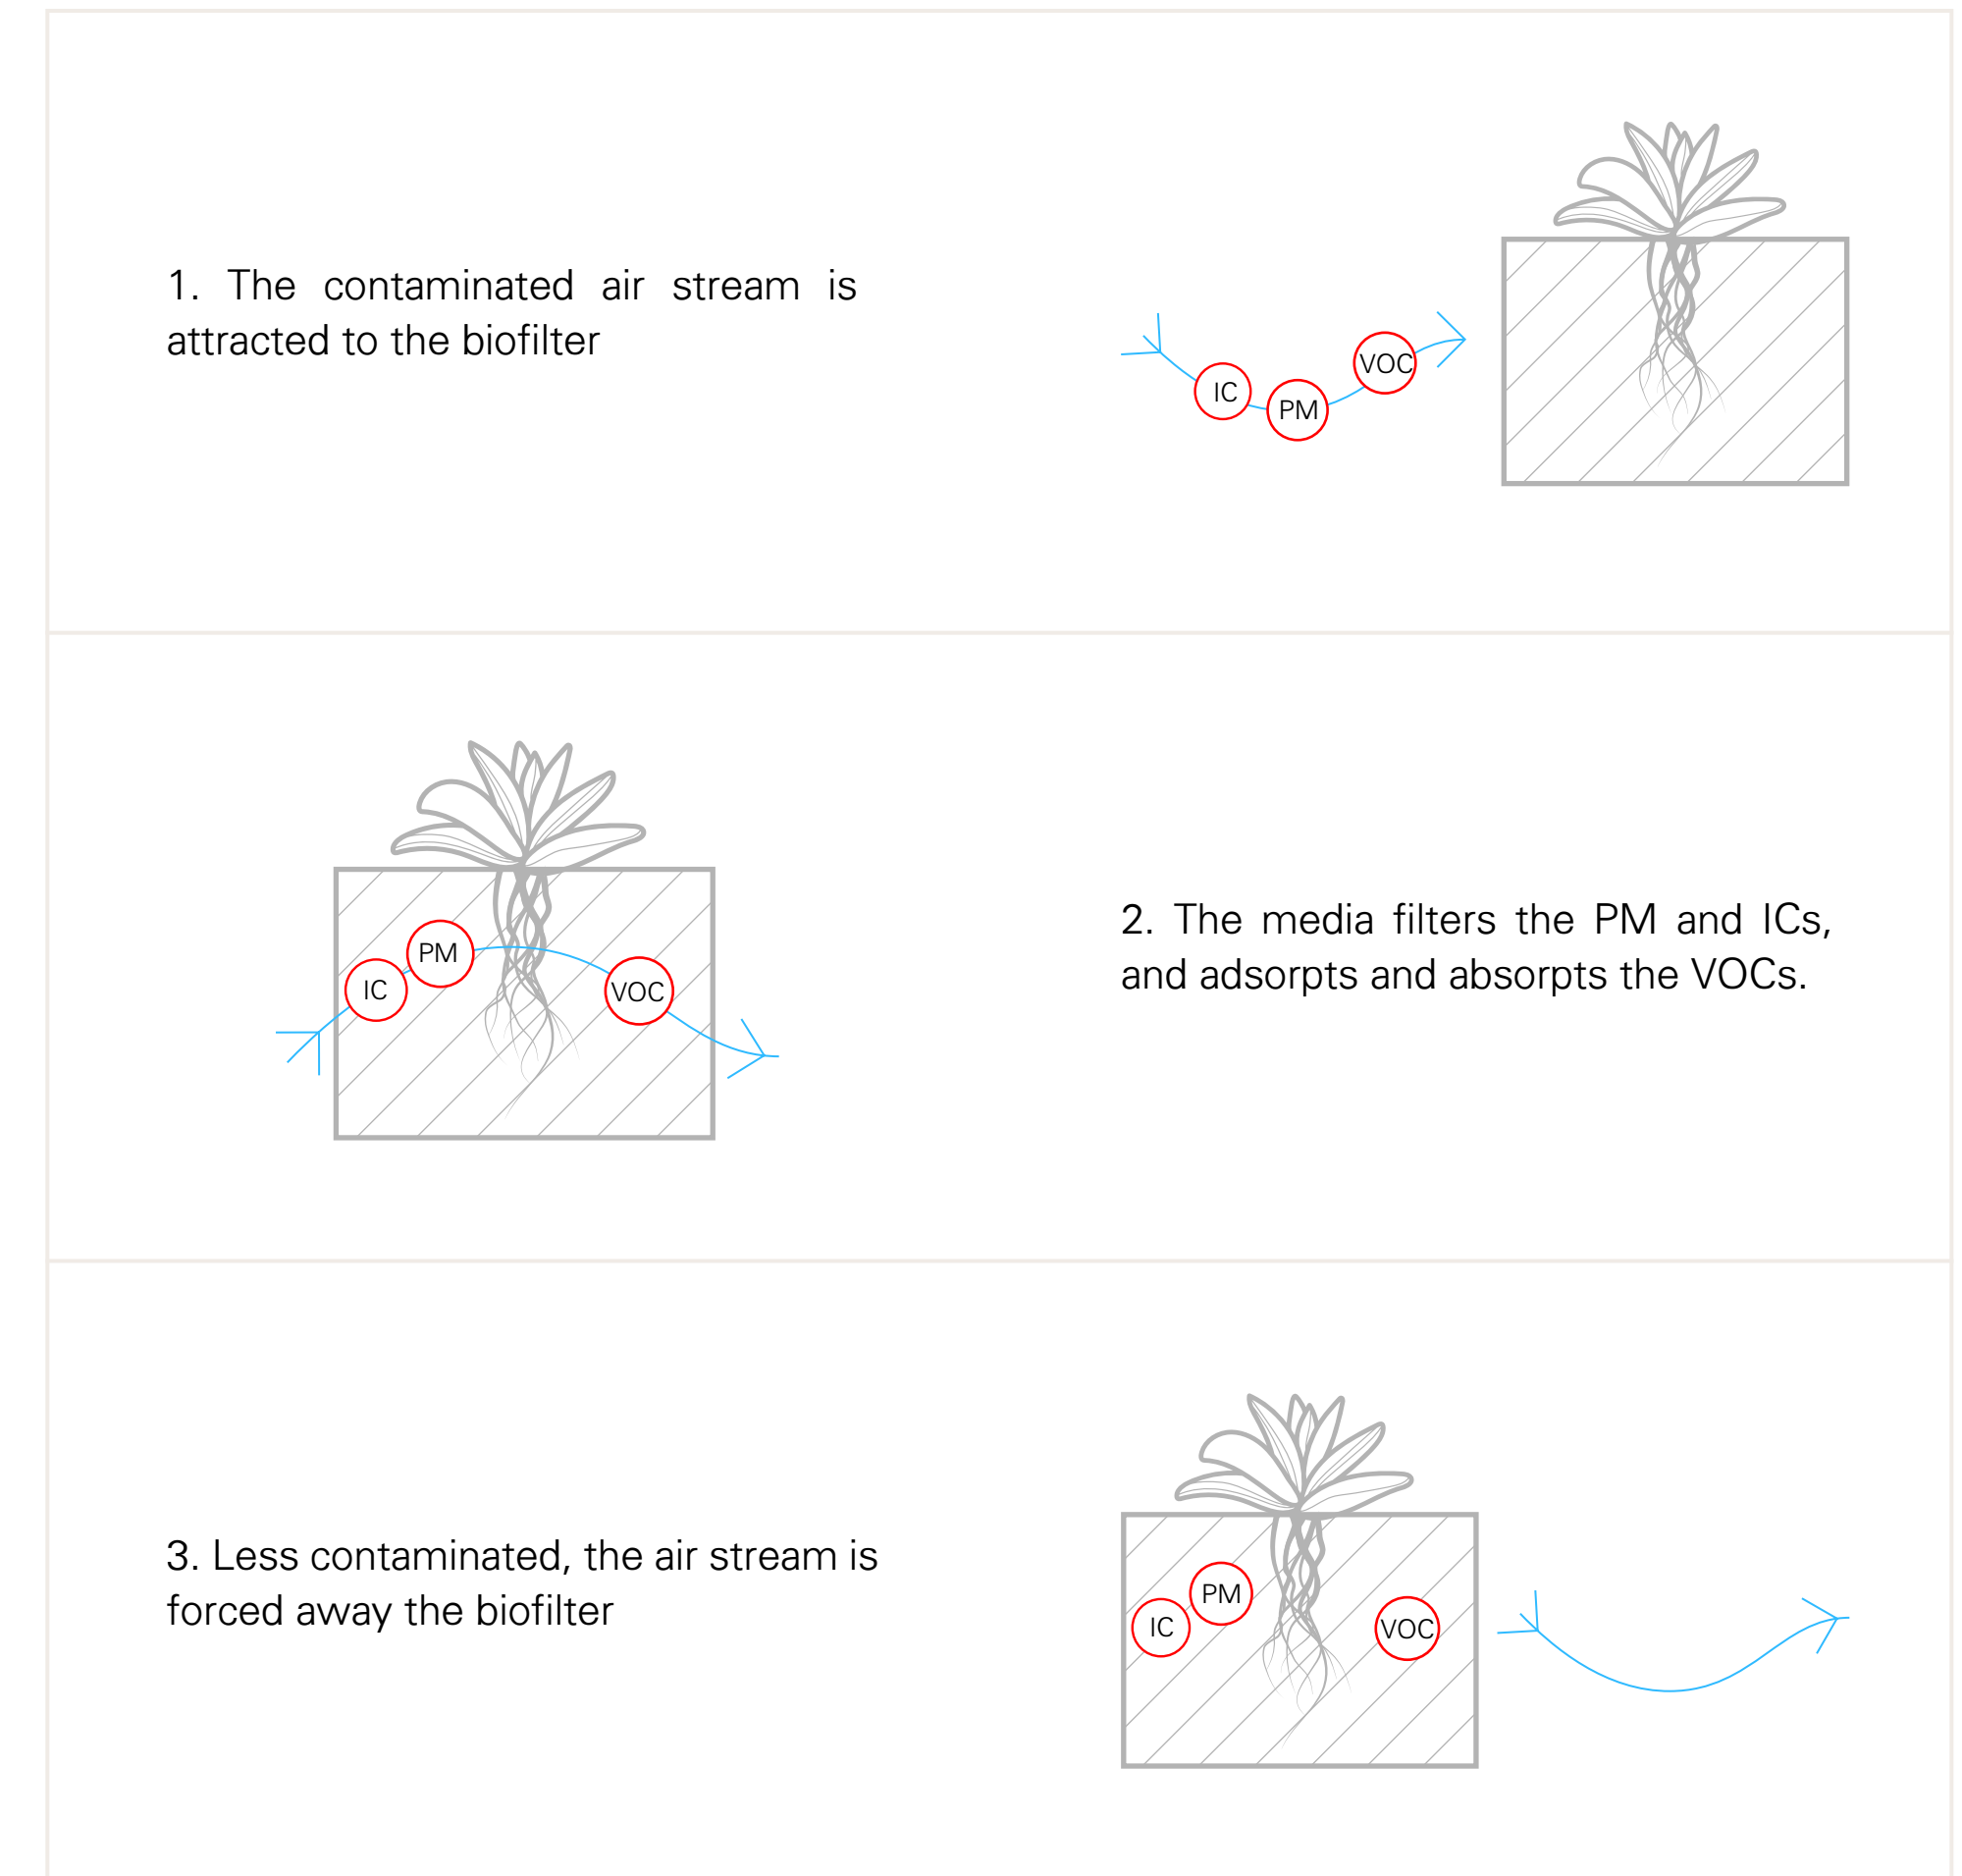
1. The contaminated air stream is attracted to the biofilter

IC

PM

VOC

IC

PM

VOC

2. The media filters the PM and ICs, and adsorpts and absorpts the VOCs.

3. Less contaminated, the air stream is forced away the biofilter

IC

PM

VOC